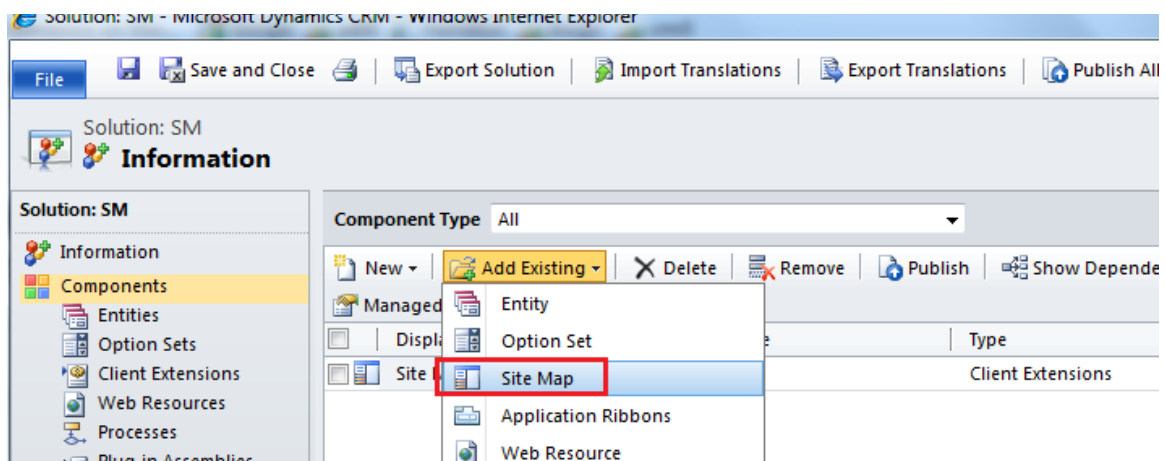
Solution: SM - Microsoft Dynamics CRM - Windows Internet Explorer

File
Save and Close
Export Solution
Import Translations
Export Translations
Publish All

Solution: SM
Information

Solution: SM
Information
Components
Entities
Option Sets
Client Extensions
Web Resources
Processes
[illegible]

Component Type All

New
Add Existing
Delete
Remove
Publish
Show Depende

Managed
Entity
Option Set
Site Map
Application Ribbons
Web Resource

Displa
Type
Site
Client Extensions